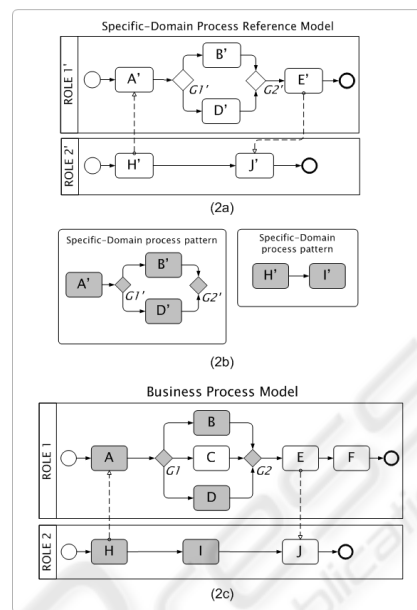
Specific-Domain Process Reference Model

ROLE 1'

A'

B'

G1'

D'

G2'

E'

ROLE 2'

H'

J'

(2a)

Specific-Domain process pattern

A'

B'

G1'

D'

G2'

Specific-Domain process pattern

H'

I'

(2b)

Business Process Model

ROLE 1

A

B

G1

C

D

G2

E

F

ROLE 2

H

I

J

(2c)